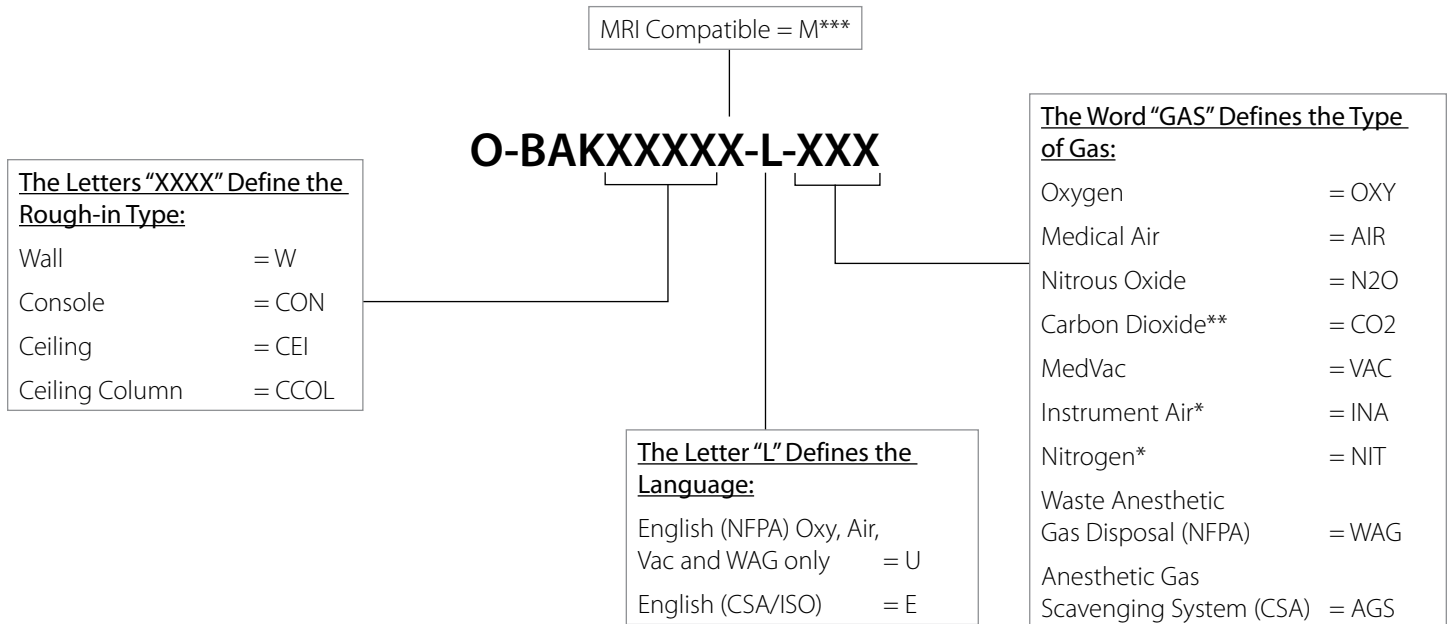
MRI Compatible = M***

O-BAKXXXXX-L-XXX

The Letters "XXXX" Define the Rough-in Type:

| | |
|---|---|
| Wall | = W |
| Console | = CON |
| Ceiling | = CEI |
| Ceiling Column | = CCOL |

The Letter "L" Defines the Language:

| | |
|---|---|
| English (NFPA) Oxy, Air, Vac and WAG only | = U |
| English (CSA/ISO) | = E |

The Word "GAS" Defines the Type of Gas:

| | |
|---|---|
| Oxygen | = OXY |
| Medical Air | = AIR |
| Nitrous Oxide | = N2O |
| Carbon Dioxide** | = CO2 |
| MedVac | = VAC |
| Instrument Air* | = INA |
| Nitrogen* | = NIT |
| Waste Anesthetic Gas Disposal (NFPA) | = WAG |
| Anesthetic Gas Scavenging System (CSA) | = AGS |